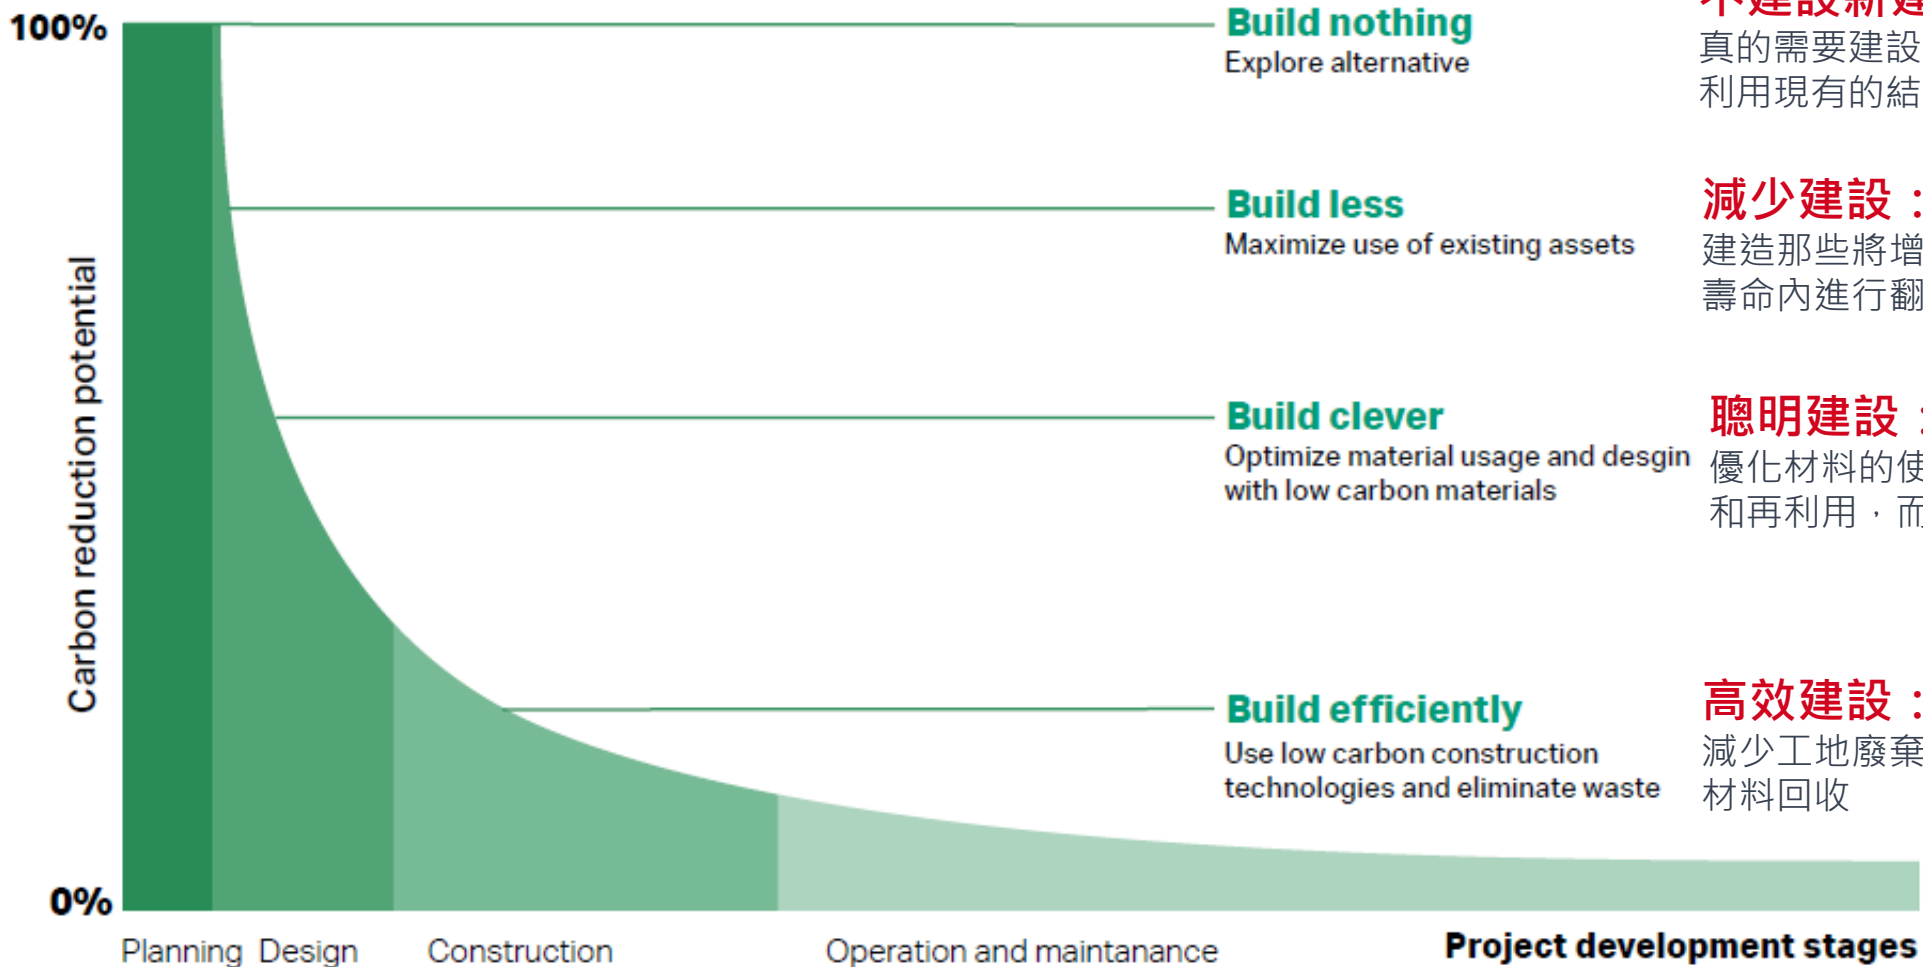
100%

Carbon reduction potential

0%

Build nothing
Explore alternative

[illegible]
真的需要建設
利用現有的結

Build less
Maximize use of existing assets

減少建設：
建造那些將增
壽命內進行翻

Build clever
Optimize material usage and desgin with low carbon materials

聰明建設
優化材料的使
和再利用，而

Build efficiently
Use low carbon construction technologies and eliminate waste

高效建設：
減少工地廢棄
材料回收

Planning Design Construction Operation and maintanance

Project development stages